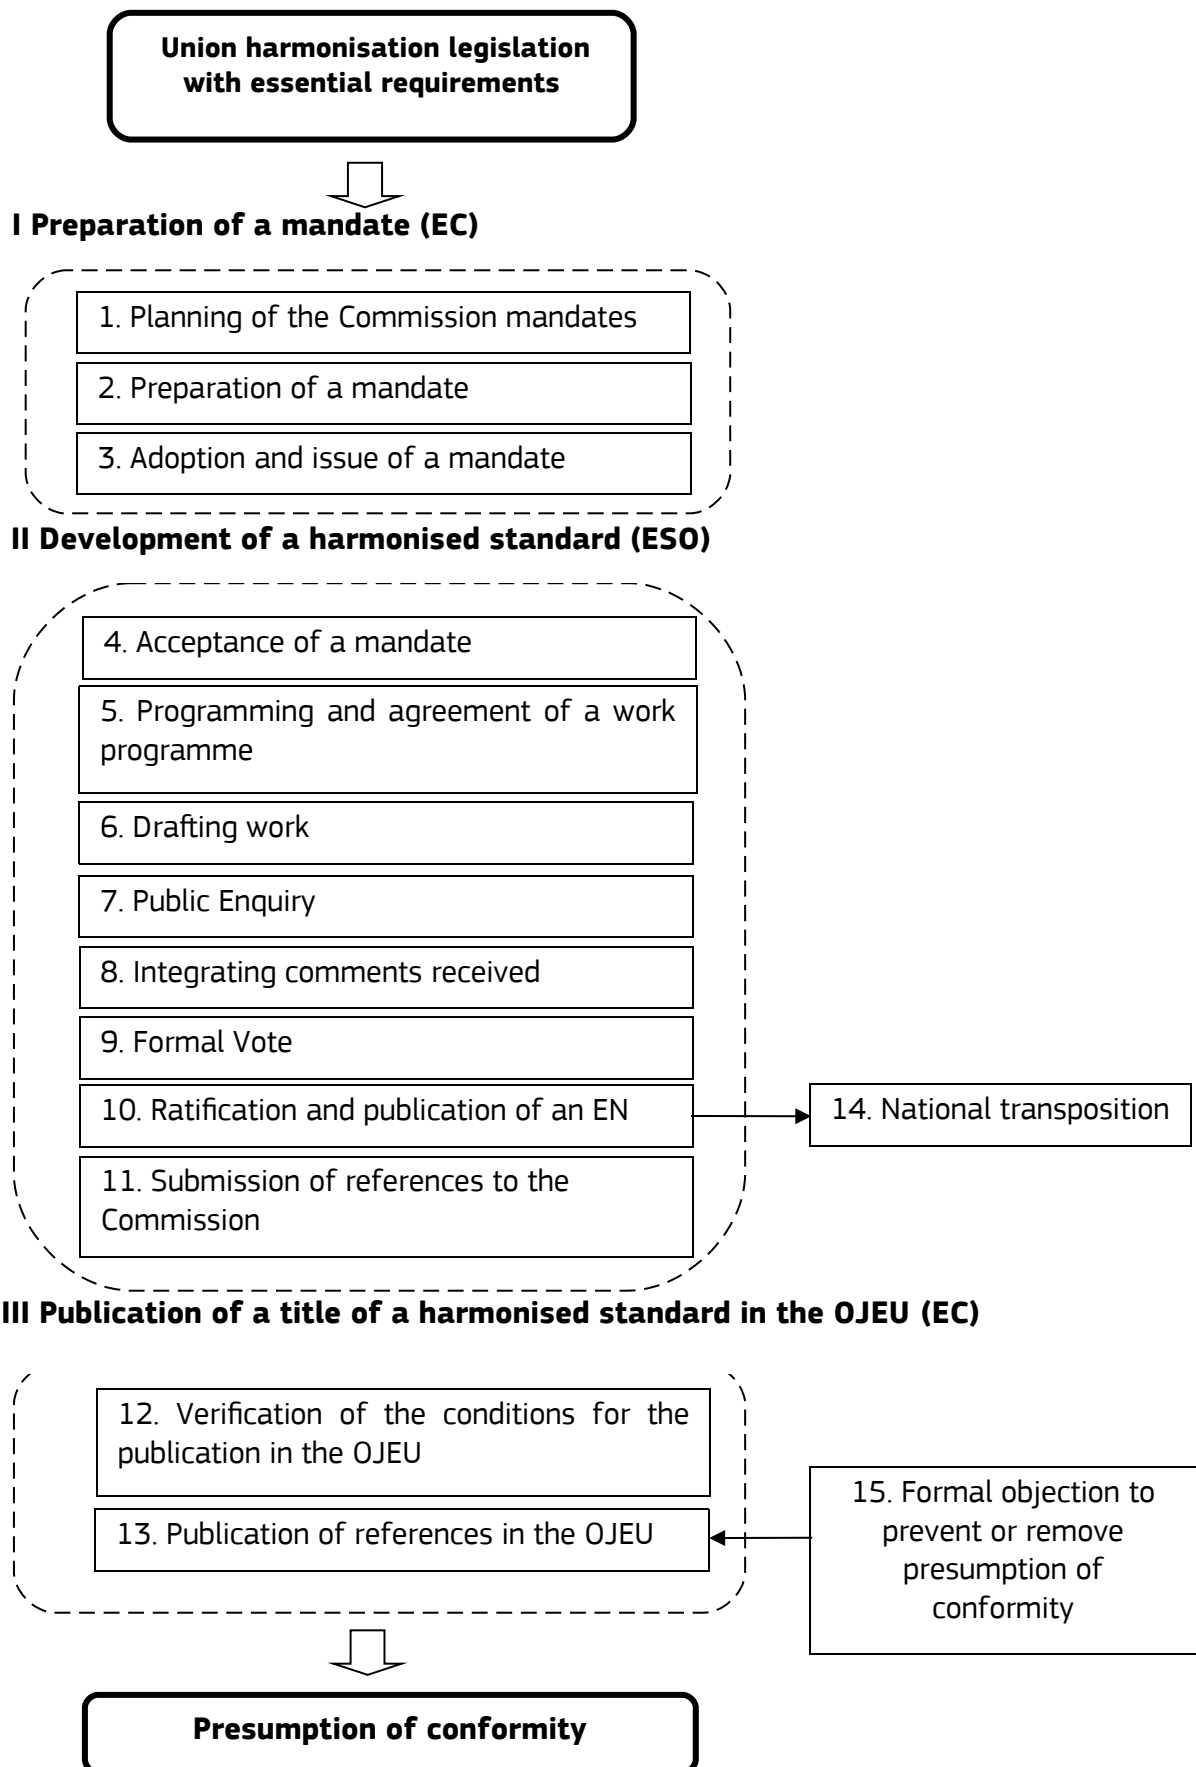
Union harmonisation legislation with essential requirements

I Preparation of a mandate (EC)

1. Planning of the Commission mandates

2. Preparation of a mandate

3. Adoption and issue of a mandate

II Development of a harmonised standard (ESO)

4. Acceptance of a mandate

5. Programming and agreement of a work programme

6. Drafting work

7. Public Enquiry

8. Integrating comments received

9. Formal Vote

10. Ratification and publication of an EN

14. National transposition

11. Submission of references to the Commission

III Publication of a title of a harmonised standard in the OJEU (EC)

12. Verification of the conditions for the publication in the OJEU

13. Publication of references in the OJEU

15. Formal objection to prevent or remove presumption of conformity

Presumption of conformity